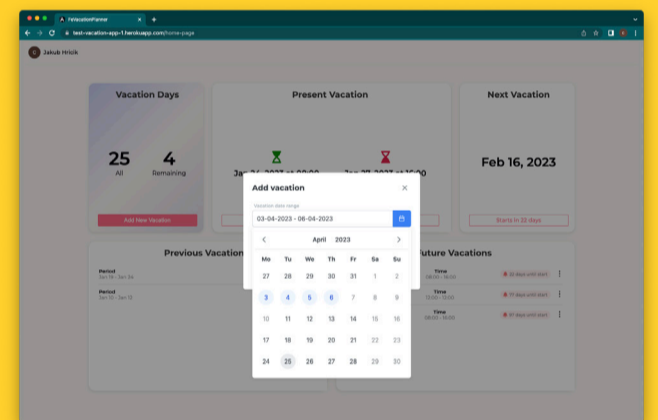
iVacationPlanner

test-vacation-app-1.herokuapp.com/home-page

Jakub Hrick

Vacation Days

25
All

4
Remaining

Add New Vacation

Present Vacation

Jan 26, 2023 at 00:00

Jan 27, 2023 at 16:00

Next Vacation

Feb 16, 2023

Starts in 22 days

Previous Vacations

Period
Jan 19 - Jan 24

Period
Jan 13 - Jan 13

Future Vacations

Time
08:00 - 16:00

22 days until start

Time
12:00 - 16:00

71 days until start

Time
08:00 - 16:00

97 days until start

Add vacation

×

Vacation date range

03-04-2023 - 06-04-2023

‹ April 2023 ›

| Mo | Tu | We | Th | Fr | Sa | Su |
|---|---|---|---|---|---|---|
| 27 | 28 | 29 | 30 | 31 | 1 | 2 |
| 3 | 4 | 5 | 6 | 7 | 8 | 9 |
| 10 | 11 | 12 | 13 | 14 | 15 | 16 |
| 17 | 18 | 19 | 20 | 21 | 22 | 23 |
| 24 | 25 | 26 | 27 | 28 | 29 | 30 |